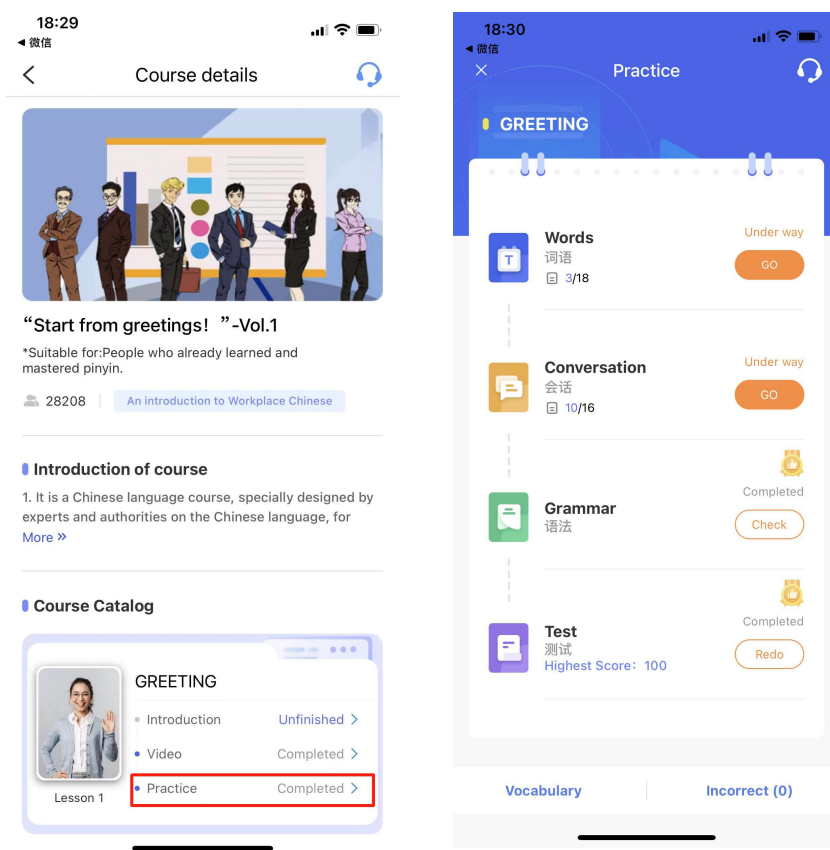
18:29
◀ 微信

Course details

“Start from greetings！”-Vol.1
*Suitable for:People who already learned and mastered pinyin.

28208 | An introduction to Workplace Chinese

Introduction of course
1. It is a Chinese language course, specially designed by experts and authorities on the Chinese language, for
More »

Course Catalog

GREETING
Introduction Unfinished >
Video Completed >
Practice Completed >
Lesson 1

18:30
◀ 微信
Practice

GREETING

Words
词语
3/18
Under way
GO

Conversation
会话
10/16
Under way
GO

Grammar
语法
Completed
Check

Test
测试
Highest Score：100
Completed
Redo

Vocabulary
Incorrect (0)